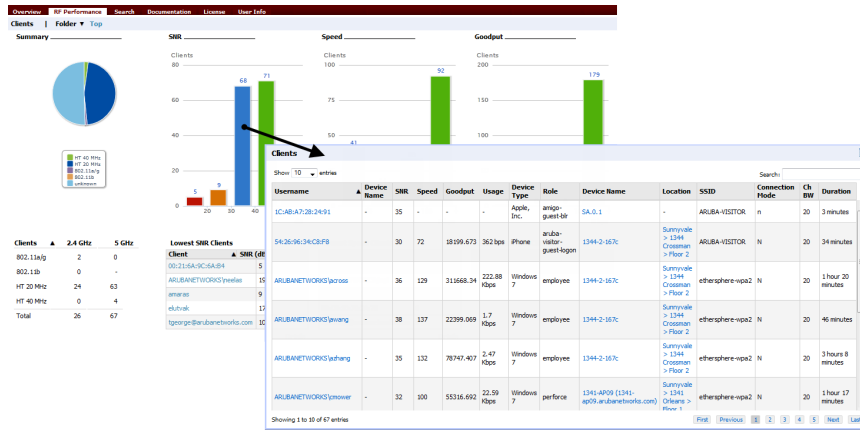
Overview | RF Performance | Search | Documentation | License | User Info

Clients | Folder ▾ Top

Summary

HT 40 MHz
HT 20 MHz
802.11a/g
802.11b
unknown

| Clients ▲ | 2.4 GHz | 5 GHz |
|---|---|---|
| 802.11a/g | 2 | 0 |
| 802.11b | 1 | - |
| HT 20 MHz | 24 | 63 |
| HT 40 MHz | 0 | 4 |
| Total | 26 | 67 |

SNR

Clients
80
60
40
20
0
5 9 68 71
20 30 40

Lowest SNR Clients

| Client | SNR (dB) |
|---|---|
| 00:21:6A:9C:6A:84 | 5 |
| ARUBANETWORKS\neelas | 9 |
| amaras | 9 |
| elutvak | 17 |
| tgeorge@arubanetworks.com | 18 |

Speed

Clients
100
50
41
92

Goodput

Clients
200
150
100
179

Clients

Show 10 entries

Search:

| Username ▲ | Device Name | SNR | Speed | Goodput | Usage | Device Type | Role | Device Name | Location | SSID | Connection Mode | Ch BW | Duration |
|---|---|---|---|---|---|---|---|---|---|---|---|---|---|
| 1C:AB:A7:28:24:91 | - | 35 | - | - | - | Apple, Inc. | amigo-guest-blr | SA.0.1 | - | ARUBA-VISITOR | n | 20 | 3 minutes |
| 54:26:96:34:C8:F8 | - | 30 | 72 | 18199.673 | 362 bps | iPhone | aruba-visitor-guest-logon | 1344-2-167c | Sunnyvale > 1344 Crossman > Floor 2 | ARUBA-VISITOR | N | 20 | 34 minutes |
| ARUBANETWORKS\across | - | 36 | 129 | 311668.34 | 222.88 Kbps | Windows 7 | employee | 1344-2-167c | Sunnyvale > 1344 Crossman > Floor 2 | ethersphere-wpa2 | N | 20 | 1 hour 20 minutes |
| ARUBANETWORKS\awang | - | 38 | 137 | 22399.069 | 1.7 Kbps | Windows 7 | employee | 1344-2-167c | Sunnyvale > 1344 Crossman > Floor 2 | ethersphere-wpa2 | N | 20 | 46 minutes |
| ARUBANETWORKS\azhang | - | 35 | 132 | 78747.407 | 2.47 Kbps | Windows 7 | employee | 1344-2-167c | Sunnyvale > 1344 Crossman > Floor 2 | ethersphere-wpa2 | N | 20 | 3 hours 8 minutes |
| ARUBANETWORKS\cmower | - | 32 | 100 | 55316.692 | 22.59 Kbps | Windows 7 | perforce | 1341-AP09 (1341-ap09.arubanetworks.com) | Sunnyvale > 1341 Orleans > Floor 1 | ethersphere-wpa2 | N | 20 | 1 hour 17 minutes |

Showing 1 to 10 of 67 entries

First Previous 1 2 3 4 5 Next Last